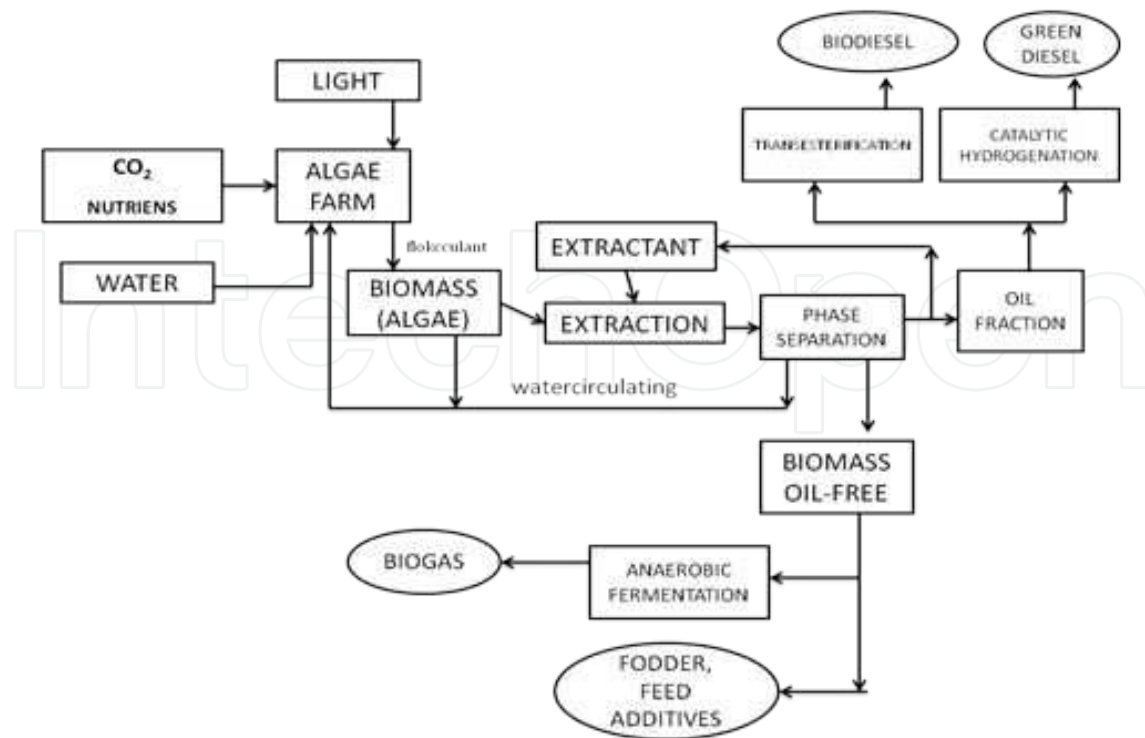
BIODIESEL

GREEN DIESEL

LIGHT

TRANSESTERIFICATION

CATALYTIC HYDROGENATION

$CO_2$ NUTRIENS

ALGAE FARM

flokculant

EXTRACTANT

WATER

BIOMASS (ALGAE)

EXTRACTION

PHASE SEPARATION

OIL FRACTION

watercirculating

BIOMASS OIL-FREE

BIOGAS

ANAEROBIC FERMENTATION

FODDER, FEED ADDITIVES

IntechOpen